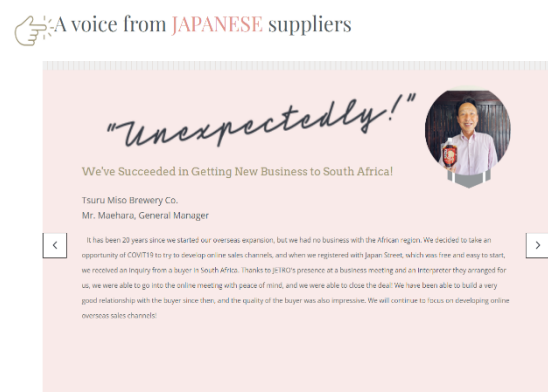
A voice from JAPANESE suppliers

"Unexpectedly!"

We've Succeeded in Getting New Business to South Africa!

Tsuru Miso Brewery Co.
Mr. Maehara, General Manager

It has been 20 years since we started our overseas expansion, but we had no business with the African region. We decided to take an opportunity of COVIT19 to try to develop online sales channels, and when we registered with Japan Street, which was free and easy to start, we received an inquiry from a buyer in South Africa. Thanks to JETRO's presence at a business meeting and an interpreter they arranged for us, we were able to go into the online meeting with peace of mind, and we were able to close the deal! We have been able to build a very good relationship with the buyer since then, and the quality of the buyer was also impressive. We will continue to focus on developing online overseas sales channels!

<

>